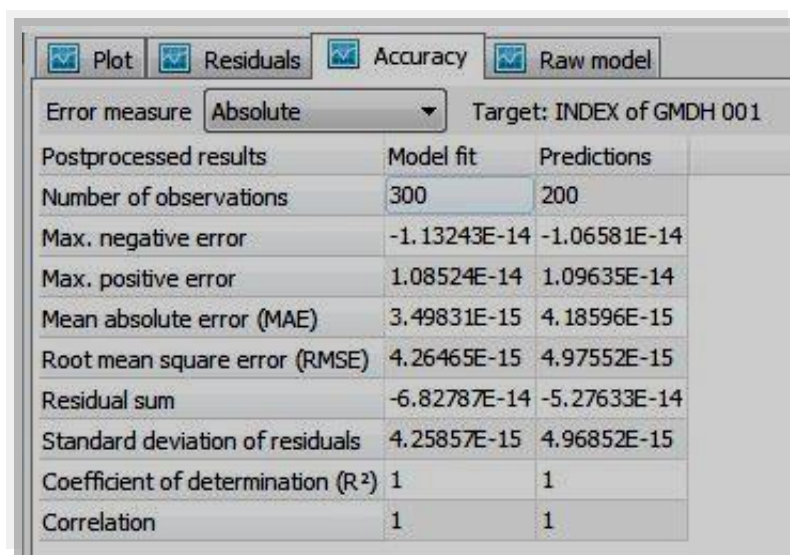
Plot Residuals Accuracy Raw model

Error measure Absolute Target: INDEX of GMDH 001

| Postprocessed results | Model fit | Predictions |
|---|---|---|
| Number of observations | 300 | 200 |
| Max. negative error | -1.13243E-14 | -1.06581E-14 |
| Max. positive error | 1.08524E-14 | 1.09635E-14 |
| Mean absolute error (MAE) | 3.49831E-15 | 4.18596E-15 |
| Root mean square error (RMSE) | 4.26465E-15 | 4.97552E-15 |
| Residual sum | -6.82787E-14 | -5.27633E-14 |
| Standard deviation of residuals | 4.25857E-15 | 4.96852E-15 |
| Coefficient of determination (R²) | 1 | 1 |
| Correlation | 1 | 1 |